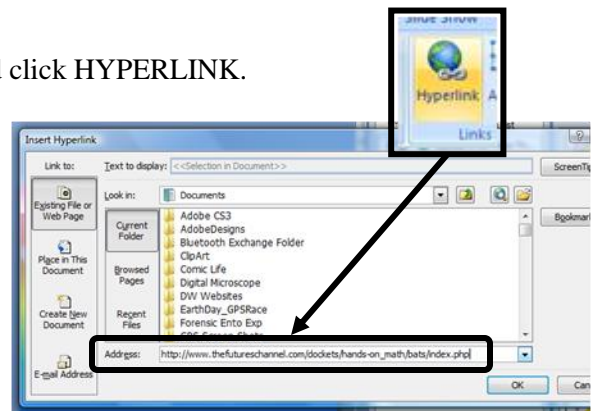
l click HYPERLINK.

Slide Show

Hyperlink A

Links

Insert Hyperlink

Link to:

Text to display: <<Selection in Document>>

ScreenTi

Existing File or Web Page

Look in: Documents

Current Folder

Adobe CS3
AdobeDesigns
Bluetooth Exchange Folder
ClipArt
Comic Life
Digital Microscope
DW Websites
EarthDay_GPSRace
Forensic Ento Exp

Bookmar

Place in This Document

Browsed Pages

Create New Document

Recent Files

E-mail Address

Address: http://www.thefutureschannel.com/dockets/hands-on_math/bats/index.php

OK

Can